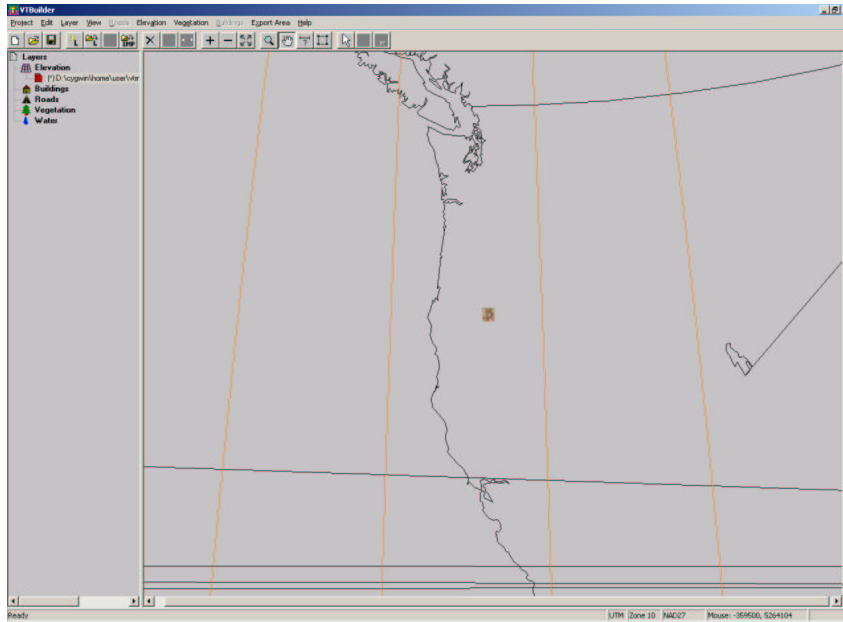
VTBuilder

Project Edit Layer View Roads Elevation Vegetation Buildings Export Area Help

Layers
Elevation
(*) D:\cygwin\home\user\vtm
Buildings
Roads
Vegetation
Water

Ready
UTM Zone 10 NAD27 Mouse: -359500, 5264104